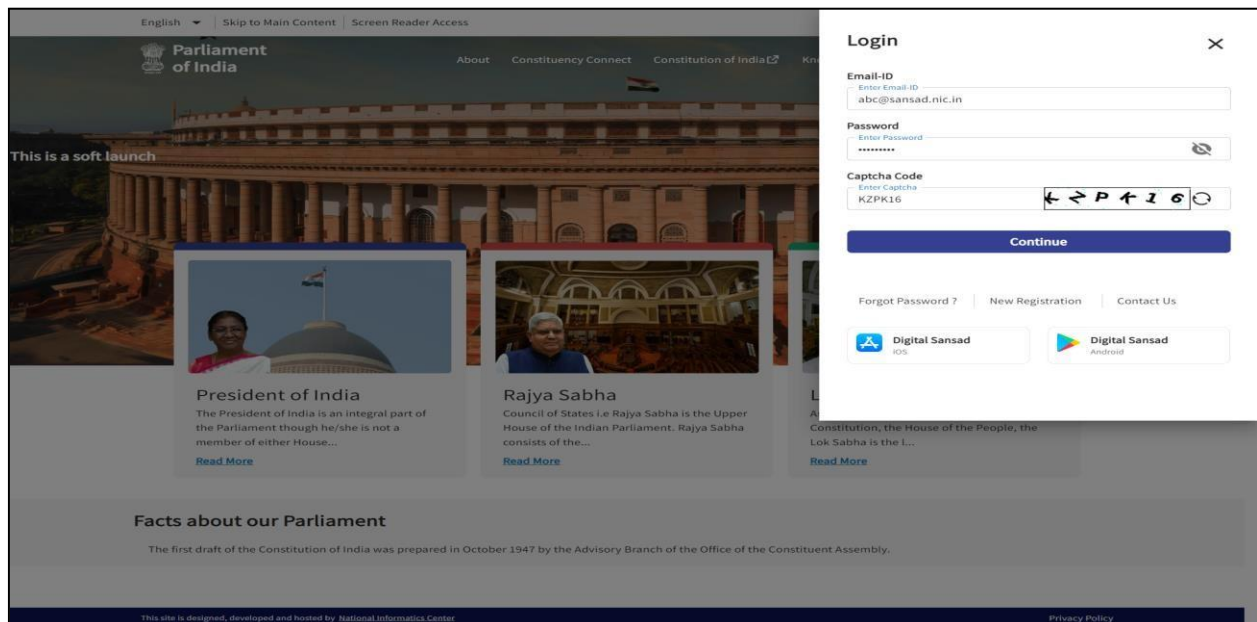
English | Skip to Main Content | Screen Reader Access

Parliament of India

About Constituency Connect Constitution of India Kn

This is a soft launch

President of India
The President of India is an integral part of the Parliament though he/she is not a member of either House...
Read More

Rajya Sabha
Council of States i.e Rajya Sabha is the Upper House of the Indian Parliament. Rajya Sabha consists of the...
Read More

L
A
Constitution, the House of the People, the Lok Sabha is the l...
Read More

Login

Email-ID
Enter Email-ID
abc@sansad.nic.in

Password
Enter Password
.........

Captcha Code
Enter Captcha
KZPK16

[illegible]

Continue

Forgot Password ? | New Registration | Contact Us

Digital Sansad
IOS

Digital Sansad
Android

Facts about our Parliament

The first draft of the Constitution of India was prepared in October 1947 by the Advisory Branch of the Office of the Constituent Assembly.

This site is designed, developed and hosted by National Informatics Center

Privacy Policy